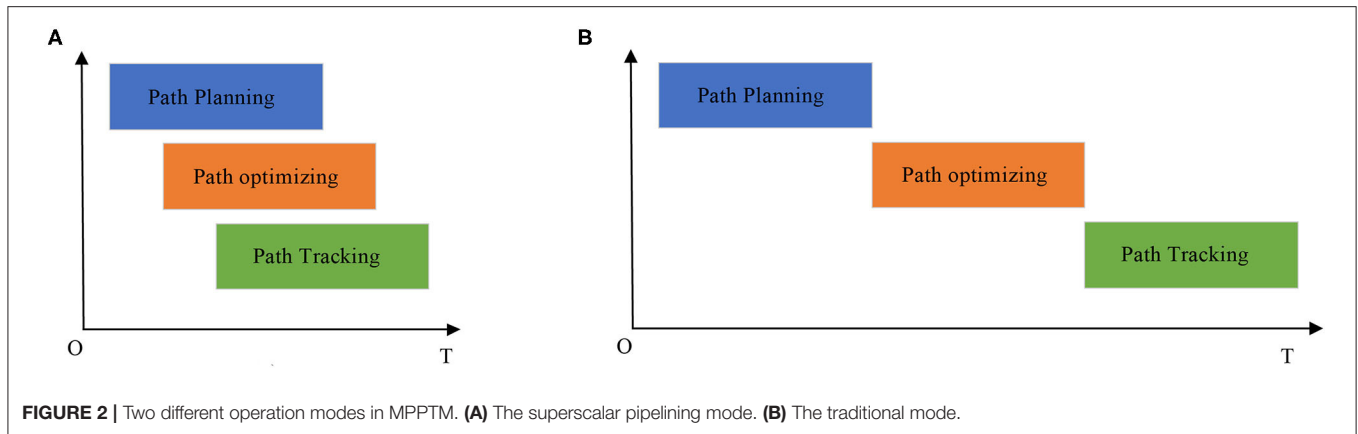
A

Path Planning

Path optimizing

Path Tracking

O

T

B

Path Planning

Path optimizing

Path Tracking

O

T

**FIGURE 2 |** Two different operation modes in MPPTM. **(A)** The superscalar pipelining mode. **(B)** The traditional mode.